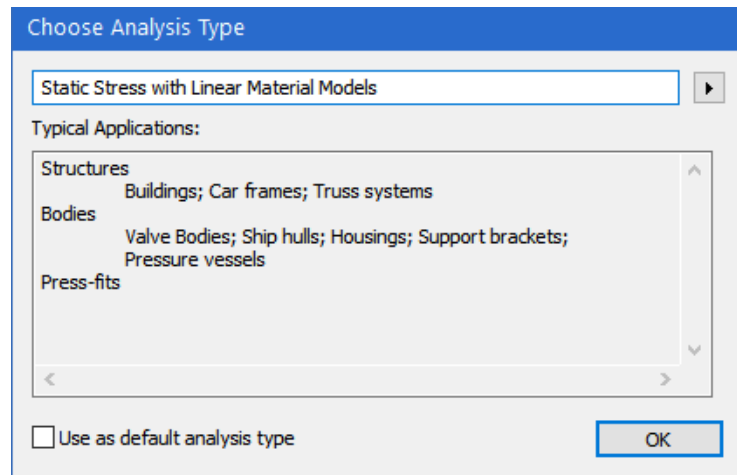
Choose Analysis Type

Static Stress with Linear Material Models

Typical Applications:

Structures
Buildings; Car frames; Truss systems
Bodies
Valve Bodies; Ship hulls; Housings; Support brackets;
Pressure vessels
Press-fits

Use as default analysis type

OK